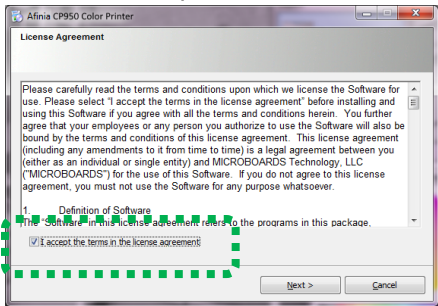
Afinia CP950 Color Printer

License Agreement

Please carefully read the terms and conditions upon which we license the Software for use. Please select "I accept the terms in the license agreement" before installing and using this Software if you agree with all the terms and conditions herein. You further agree that your employees or any person you authorize to use the Software will also be bound by the terms and conditions of this license agreement. This license agreement (including any amendments to it from time to time) is a legal agreement between you (either as an individual or single entity) and MICROBOARDS Technology, LLC ("MICROBOARDS") for the use of this Software. If you do not agree to this license agreement, you must not use the Software for any purpose whatsoever.

1. Definition of Software
The "Software" in this license agreement refers to the programs in this package,

I accept the terms in the license agreement

Next >

Cancel